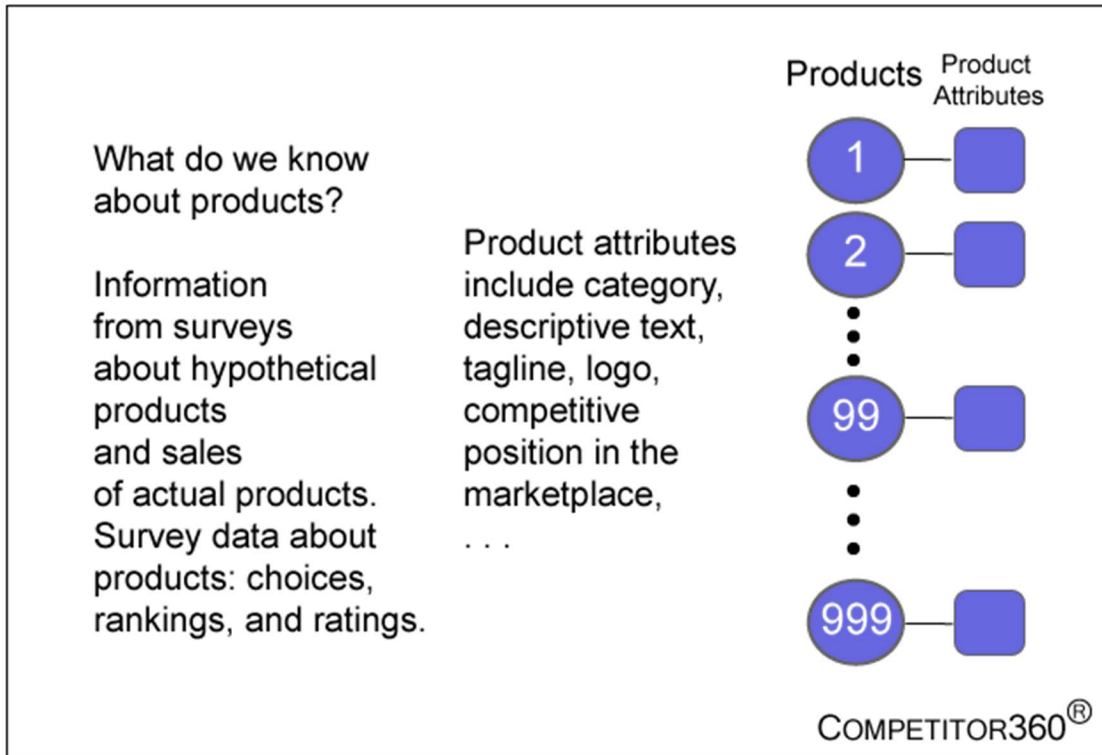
What do we know about products?

Information from surveys about hypothetical products and sales of actual products. Survey data about products: choices, rankings, and ratings.

Product attributes include category, descriptive text, tagline, logo, competitive position in the marketplace, . . .

Products

Product Attributes

1

2

99

999

COMPETITOR360®